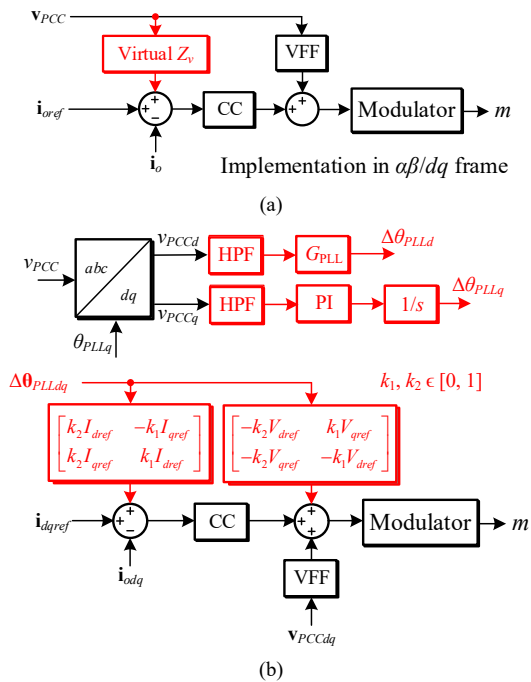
$\mathbf{v}_{PCC}$

Virtual $Z_v$

VFF

$\mathbf{i}_{oref}$

+

+

−

CC

+

+

Modulator

$m$

$\mathbf{i}_o$

Implementation in $\alpha\beta/dq$ frame

(a)

$v_{PCC}$

$abc$

$dq$

$v_{PCCd}$

$v_{PCCq}$

$\theta_{PLLq}$

HPF

$G_{\text{PLL}}$

$\Delta\theta_{PLLd}$

HPF

PI

$1/s$

$\Delta\theta_{PLLq}$

$\Delta\boldsymbol{\theta}_{PLLdq}$

$k_1$, $k_2$ ϵ [0, 1]

$\begin{bmatrix} k_2 I_{dref} & -k_1 I_{qref} \\ k_2 I_{qref} & k_1 I_{dref} \end{bmatrix}$

$\begin{bmatrix} -k_2 V_{dref} & k_1 V_{qref} \\ -k_2 V_{qref} & -k_1 V_{dref} \end{bmatrix}$

$\mathbf{i}_{dqref}$

+

+

−

CC

+

+

+

Modulator

$m$

$\mathbf{i}_{odq}$

VFF

$\mathbf{v}_{PCCdq}$

(b)